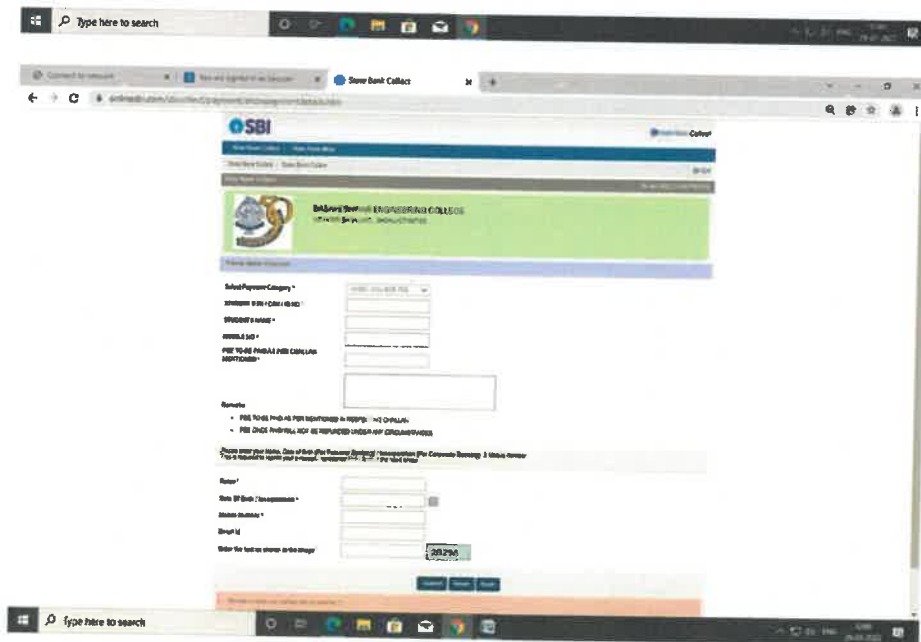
Type here to search

State Bank Collect

SBI

Collect

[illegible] ENGINEERING COLLEGE

Select Payment Category *

STUDENT'S NAME *

MOBILE NO *

FEE TO BE PAID AS PER CHALLAN MENTIONED *

Remarks

- FEE TO BE PAID AS PER MENTIONED IN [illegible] CHALLAN

- FEE ONCE PAID WILL NOT BE REFUNDED UNDER ANY CIRCUMSTANCES

Name *

Date Of Birth / Incorporation *

Mobile Number *

Email Id

Enter the text as shown in the image

28294

Submit Reset Back

Type here to search